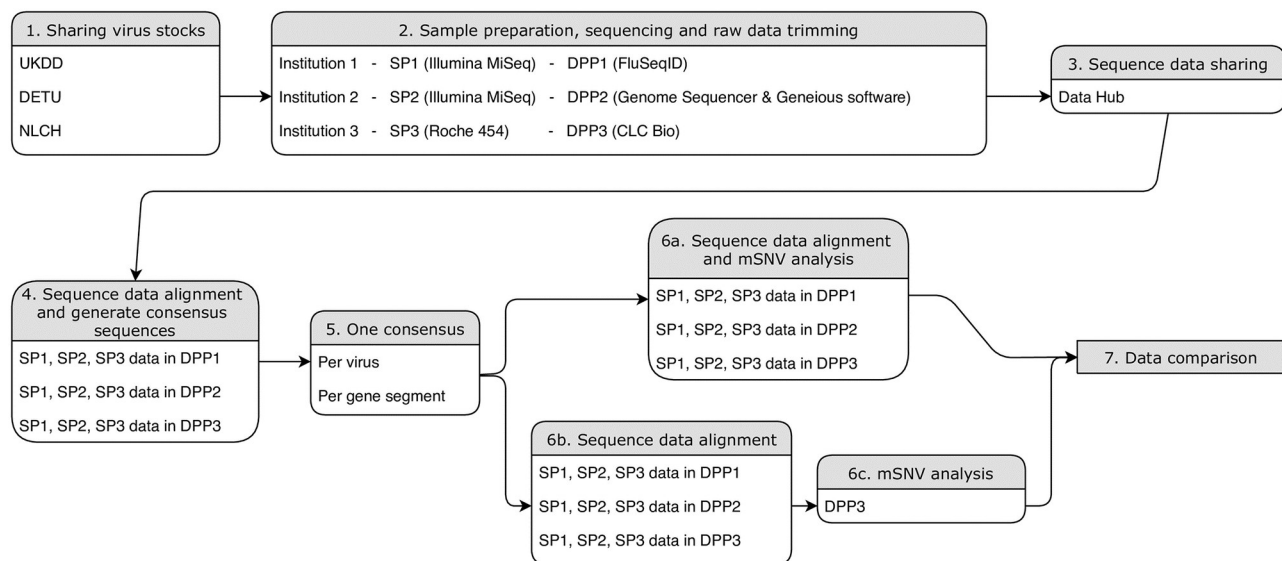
1. Sharing virus stocks
UKDD
DETU
NLCH

2. Sample preparation, sequencing and raw data trimming
Institution 1 - SP1 (Illumina MiSeq) - DPP1 (FluSeqID)
Institution 2 - SP2 (Illumina MiSeq) - DPP2 (Genome Sequencer & Geneious software)
Institution 3 - SP3 (Roche 454) - DPP3 (CLC Bio)

3. Sequence data sharing
Data Hub

4. Sequence data alignment and generate consensus sequences
SP1, SP2, SP3 data in DPP1
SP1, SP2, SP3 data in DPP2
SP1, SP2, SP3 data in DPP3

5. One consensus
Per virus
Per gene segment

6a. Sequence data alignment and mSNV analysis
SP1, SP2, SP3 data in DPP1
SP1, SP2, SP3 data in DPP2
SP1, SP2, SP3 data in DPP3

7. Data comparison

6b. Sequence data alignment
SP1, SP2, SP3 data in DPP1
SP1, SP2, SP3 data in DPP2
SP1, SP2, SP3 data in DPP3

6c. mSNV analysis
DPP3